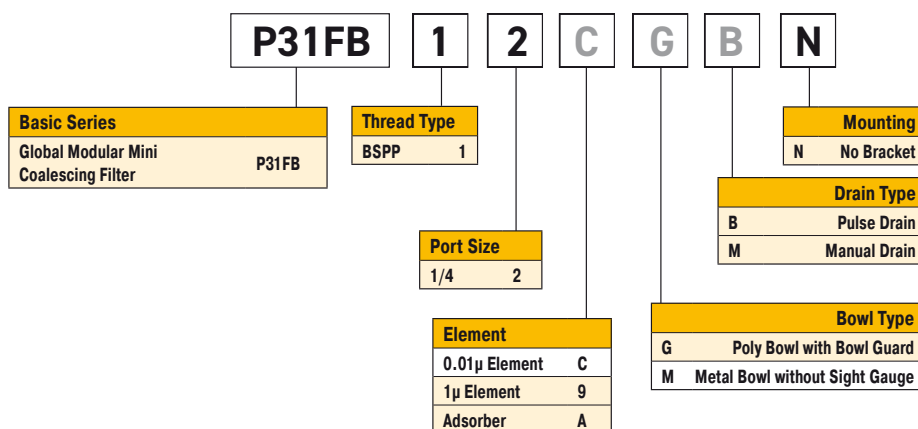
P31FB 1 2 C G B N

| Basic Series | |
|---|---|
| Global Modular Mini Coalescing Filter | P31FB |

| Thread Type | |
|---|---|
| BSPP | 1 |

| Port Size | |
|---|---|
| 1/4 | 2 |

| Element | |
|---|---|
| 0.01µ Element | C |
| 1µ Element | 9 |
| Adsorber | A |

| Mounting | |
|---|---|
| N | No Bracket |

| Drain Type | |
|---|---|
| B | Pulse Drain |
| M | Manual Drain |

| Bowl Type | |
|---|---|
| G | Poly Bowl with Bowl Guard |
| M | Metal Bowl without Sight Gauge |